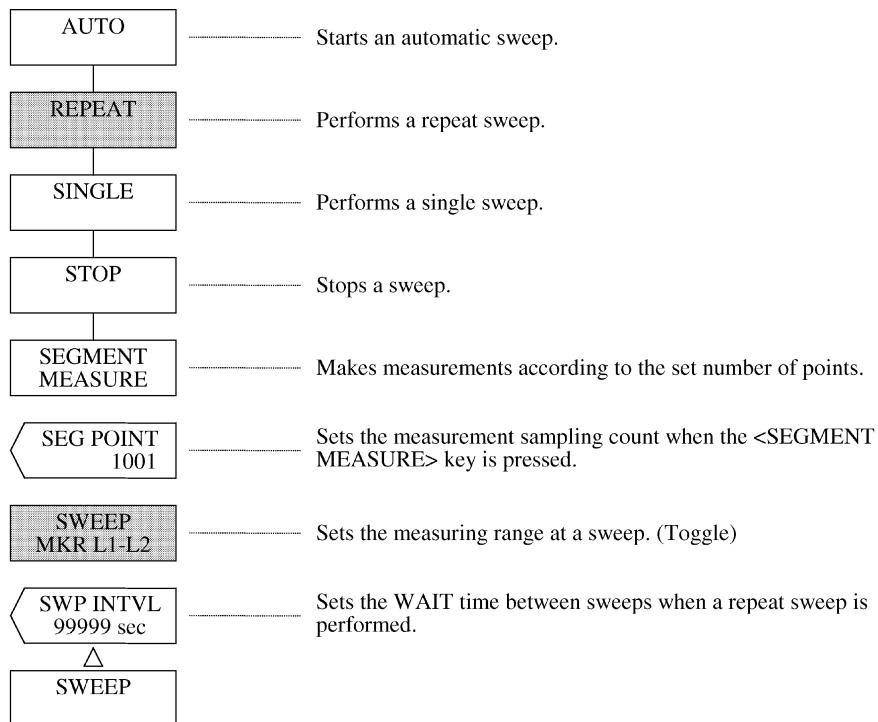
AUTO
Starts an automatic sweep.

REPEAT
Performs a repeat sweep.

SINGLE
Performs a single sweep.

STOP
Stops a sweep.

SEGMENT MEASURE
Makes measurements according to the set number of points.

SEG POINT 1001
Sets the measurement sampling count when the <SEGMENT MEASURE> key is pressed.

SWEEP MKR L1-L2
Sets the measuring range at a sweep. (Toggle)

SWP INTVL 99999 sec
Sets the WAIT time between sweeps when a repeat sweep is performed.

SWEEP